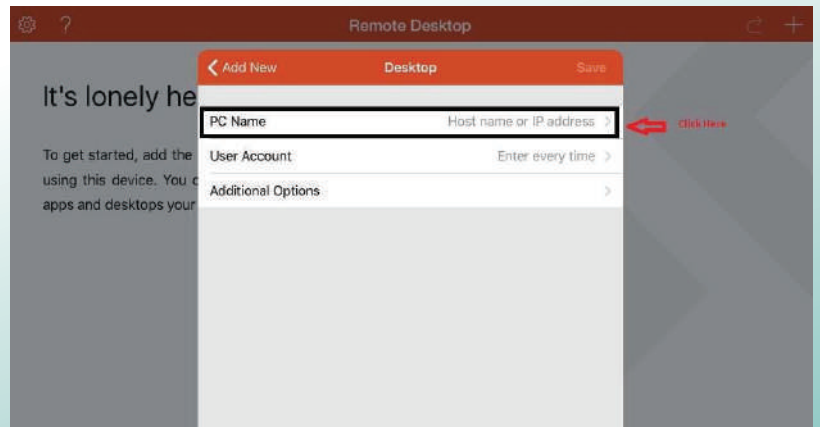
? Remote Desktop

It's lonely he

To get started, add the using this device. You c apps and desktops your

Add New Desktop Save

PC Name Host name or IP address

Click Here

User Account Enter every time

Additional Options